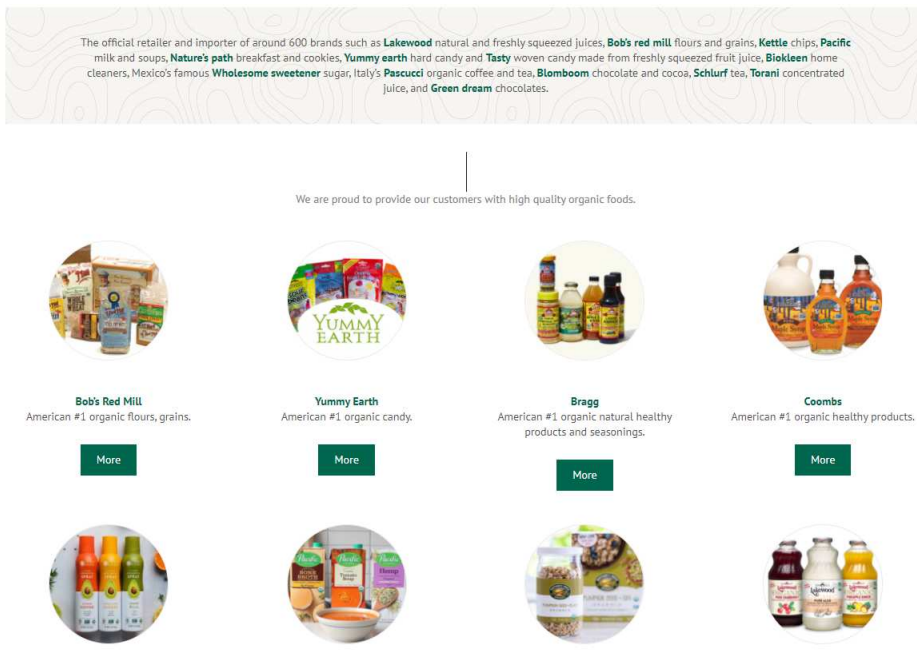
The official retailer and importer of around 600 brands such as Lakewood natural and freshly squeezed juices, Bob's red mill flours and grains, Kettle chips, Pacific milk and soups, Nature's path breakfast and cookies, Yummy earth hard candy and Tasty woven candy made from freshly squeezed fruit juice, Biokleen home cleaners, Mexico's famous Wholesome sweetener sugar, Italy's Pascucci organic coffee and tea, Blomboom chocolate and cocoa, Schlurf tea, Torani concentrated juice, and Green dream chocolates.

We are proud to provide our customers with high quality organic foods.

YUMMY EARTH

Bob's Red Mill
American #1 organic flours, grains.
More

Yummy Earth
American #1 organic candy.
More

Bragg
American #1 organic natural healthy products and seasonings.
More

Coombs
American #1 organic healthy products.
More

Lakewood